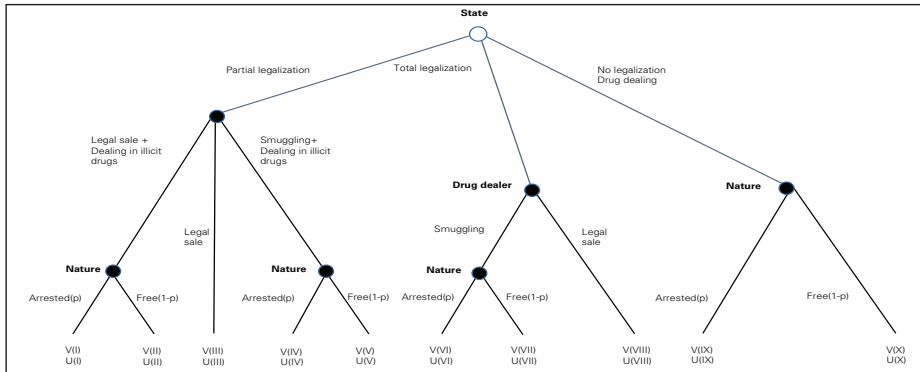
State

Partial legalization

Total legalization

No legalization
Drug dealing

Legal sale +
Dealing in illicit
drugs

Legal
sale

Smuggling+
Dealing in illicit
drugs

Drug dealer

Nature

Smuggling

Legal
sale

Nature

Nature

Nature

Arrested(p)

Free(1-p)

Arrested(p)

Free(1-p)

Arrested(p)

Free(1-p)

Arrested(p)

Free(1-p)

V(I)
U(I)

V(II)
U(II)

V(III)
U(III)

V(IV)
U(IV)

V(V)
U(V)

V(VI)
U(VI)

V(VII)
U(VII)

V(VIII)
U(VIII)

V(IX)
U(IX)

V(X)
U(X)